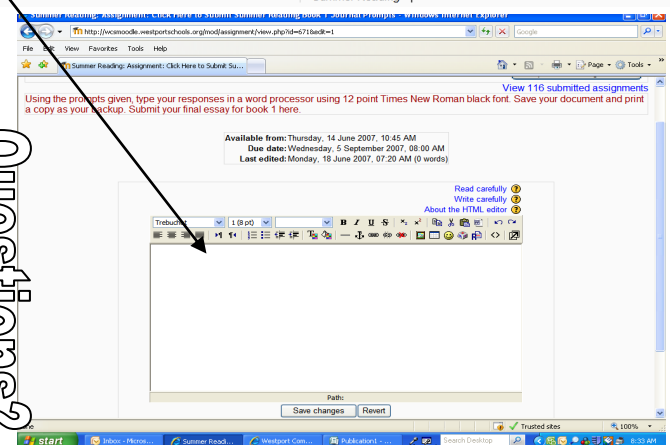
Summer Reading

Summer Reading: Assignment: Click Here to Submit Summer Reading Book 1 Journal Prompts - Windows Internet Explorer

http://vcsmoodle.westportschools.org/mod/assignment/view.php?id=671&edit=1

Google

File Edit View Favorites Tools Help

Summer Reading: Assignment: Click Here to Submit Su...

Page Tools

View 116 submitted assignments

Using the prompts given, type your responses in a word processor using 12 point Times New Roman black font. Save your document and print a copy as your backup. Submit your final essay for book 1 here.

Available from: Thursday, 14 June 2007, 10:45 AM
Due date: Wednesday, 5 September 2007, 08:00 AM
Last edited: Monday, 18 June 2007, 07:20 AM (0 words)

Read carefully
Write carefully
About the HTML editor

Trebuchet 1 (8 pt) B I U S

Path:

Save changes Revert

Questions?

Done Trusted sites 100%

start Inbox - Micros... Summer Readi... Westport Com... Publication1 - ... Search Desktop 8:33 AM